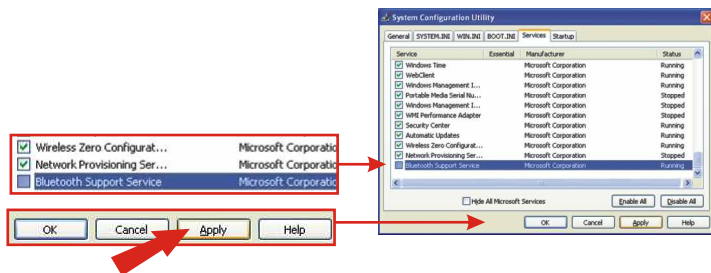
Wireless Zero Configurat... Microsoft Corporatio
Network Provisioning Ser... Microsoft Corporatio
Bluetooth Support Service Microsoft Corporatio

OK Cancel Apply Help

System Configuration Utility

General SYSTEM.INI WIN.INI BOOT.INI Services Startup

| Service | Essential | Manufacturer | Status |
|---|---|---|---|
| Windows Time | | Microsoft Corporation | Running |
| WebClient | | Microsoft Corporation | Running |
| Windows Management I... | | Microsoft Corporation | Running |
| Portable Media Serial Nu... | | Microsoft Corporation | Stopped |
| Windows Management I... | | Microsoft Corporation | Stopped |
| WMI Performance Adapter | | Microsoft Corporation | Stopped |
| Security Center | | Microsoft Corporation | Running |
| Automatic Updates | | Microsoft Corporation | Running |
| Wireless Zero Configurat... | | Microsoft Corporation | Running |
| Network Provisioning Ser... | | Microsoft Corporation | Running |
| Bluetooth Support Service | | Microsoft Corporation | Running |

Hide All Microsoft Services Enable All Disable All

OK Cancel Apply Help